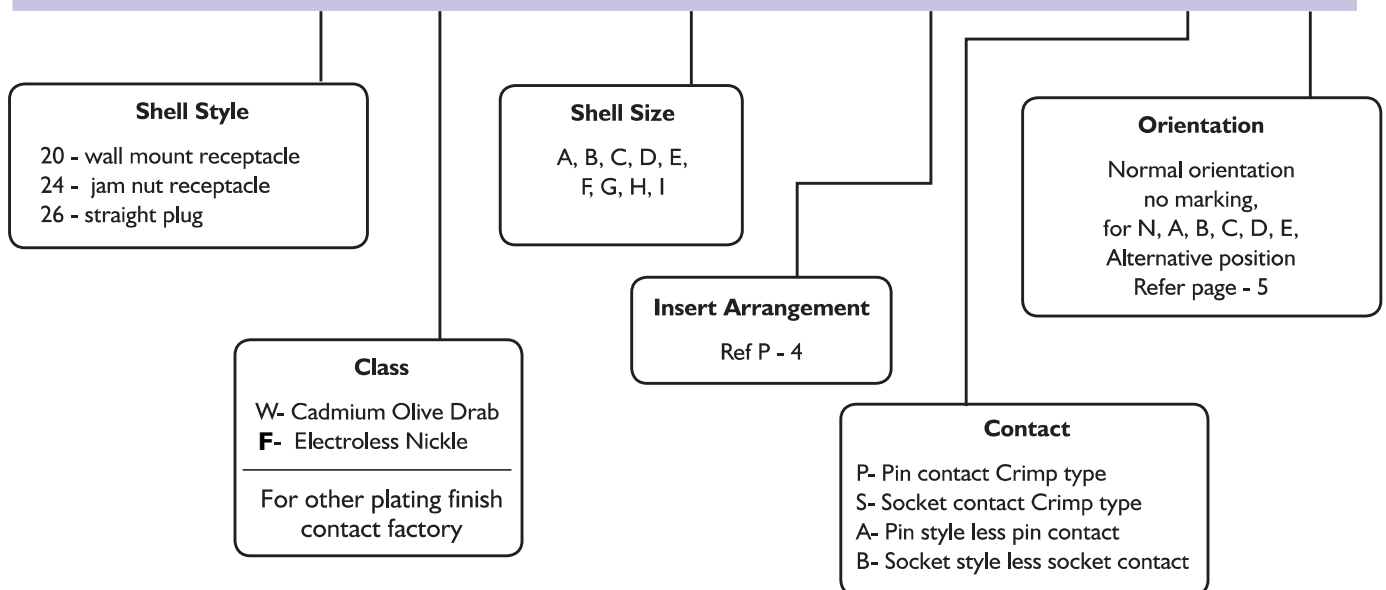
Shell Style

20 - wall mount receptacle
24 - jam nut receptacle
26 - straight plug

Shell Size

A, B, C, D, E,
F, G, H, I

Orientation

Normal orientation
no marking,
for N, A, B, C, D, E,
Alternative position
Refer page - 5

Insert Arrangement

Ref P - 4

Class

W- Cadmium Olive Drab
F- Electroless Nickle

For other plating finish contact factory

Contact

P- Pin contact Crimp type
S- Socket contact Crimp type
A- Pin style less pin contact
B- Socket style less socket contact